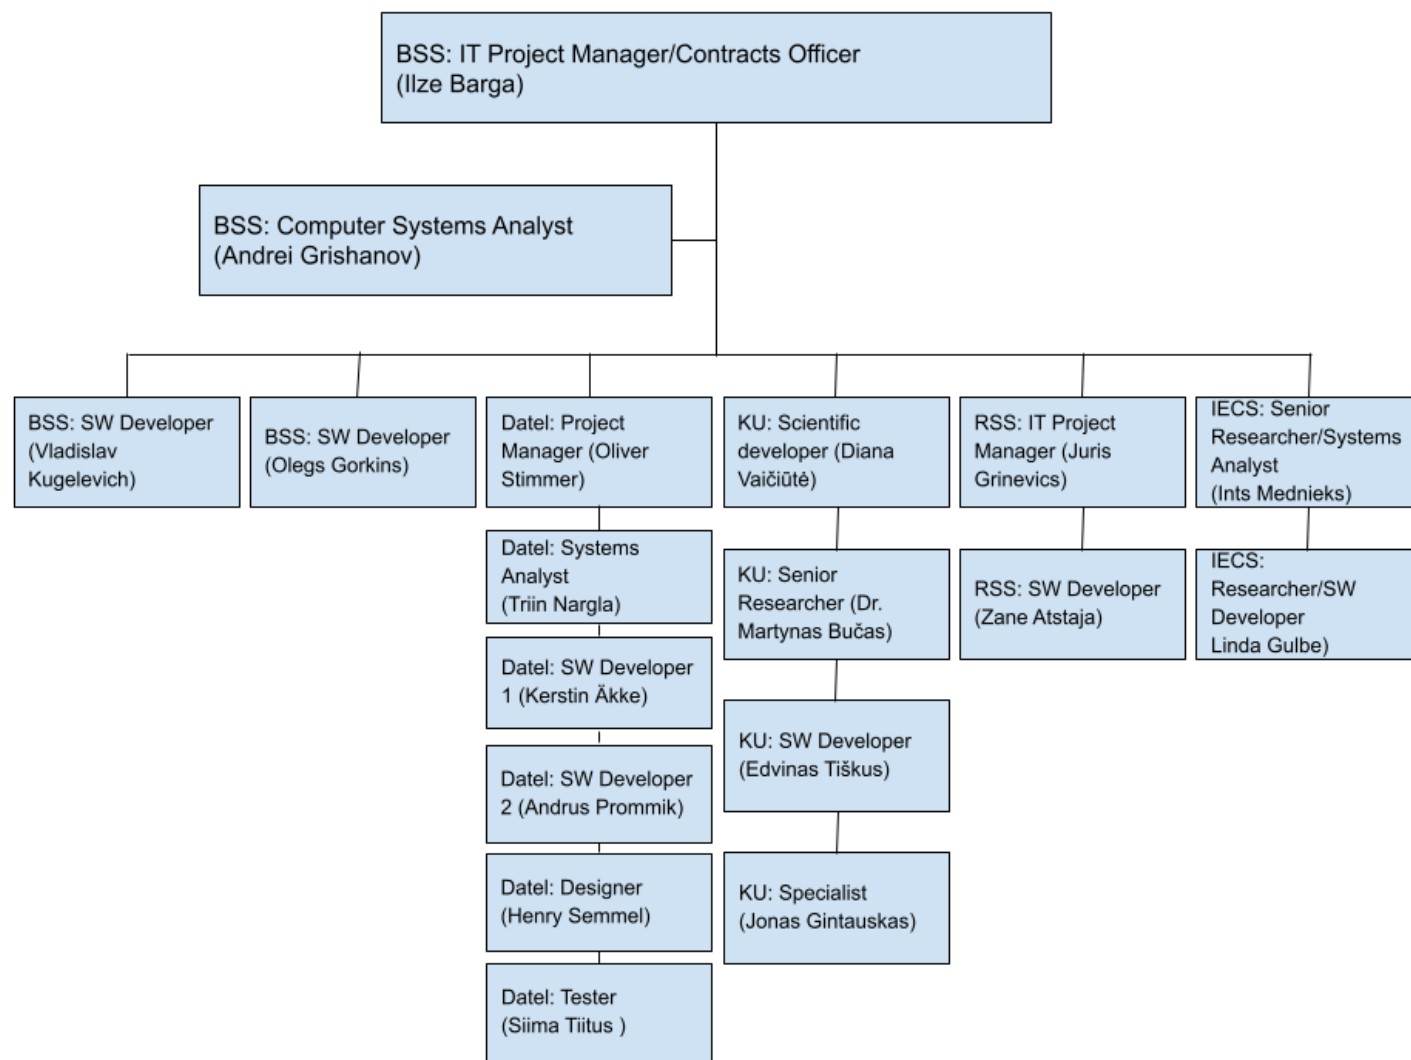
BSS: IT Project Manager/Contracts Officer (Ilze Barga)

BSS: Computer Systems Analyst (Andrei Grishanov)

BSS: SW Developer (Vladislav Kugelevich)

BSS: SW Developer (Olegs Gorkins)

Datel: Project Manager (Oliver Stimmer)

Datel: Systems Analyst (Triin Nargla)

Datel: SW Developer 1 (Kerstin Äkke)

Datel: SW Developer 2 (Andrus Prommik)

Datel: Designer (Henry Semmel)

Datel: Tester (Siima Tiitus )

KU: Scientific developer (Diana Vaičiūtė)

KU: Senior Researcher (Dr. Martynas Bučas)

KU: SW Developer (Edvinas Tiškus)

KU: Specialist (Jonas Gintauskas)

RSS: IT Project Manager (Juris Grinevics)

RSS: SW Developer (Zane Atstaja)

IECS: Senior Researcher/Systems Analyst (Ints Mednieks)

IECS: Researcher/SW Developer Linda Gulbe)